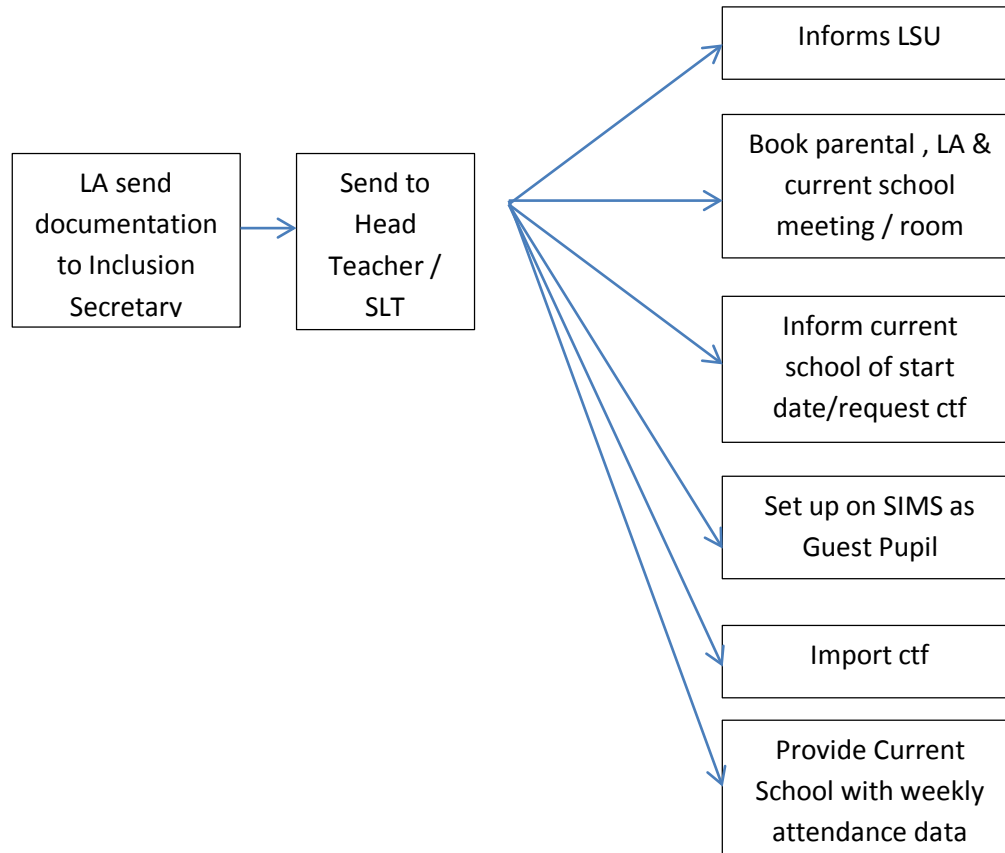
LA send documentation to Inclusion Secretary

Send to Head Teacher / SLT

Informs LSU

Book parental , LA & current school meeting / room

Inform current school of start date/request ctf

Set up on SIMS as Guest Pupil

Import ctf

Provide Current School with weekly attendance data